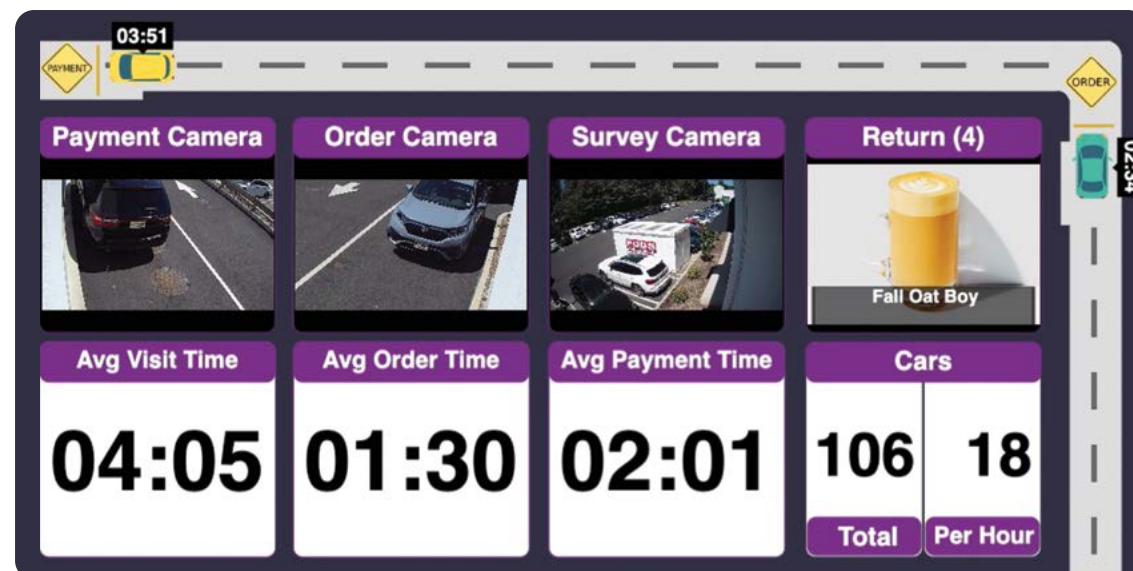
PAYMENT

03:51

ORDER

02:34

Payment Camera

Order Camera

Survey Camera

Return (4)

Fall Oat Boy

Avg Visit Time

04:05

Avg Order Time

01:30

Avg Payment Time

02:01

Cars

106

18

Total

Per Hour